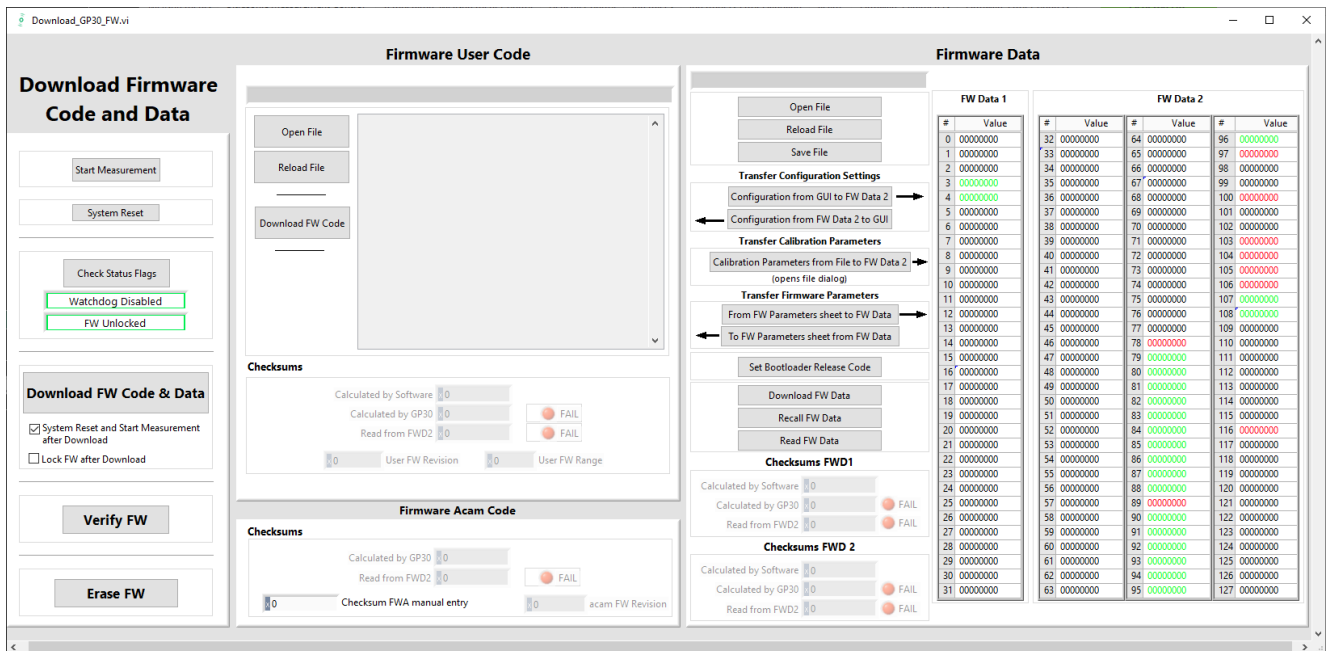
Download_GP30_FW.vi

Download Firmware Code and Data

Start Measurement

System Reset

Check Status Flags

Watchdog Disabled

FW Unlocked

Download FW Code & Data

System Reset and Start Measurement after Download

Lock FW after Download

Verify FW

Erase FW

Firmware User Code

Open File

Reload File

Download FW Code

Checksums

Calculated by Software 0

Calculated by GP30 0 FAIL

Read from FWD2 0 FAIL

0 User FW Revision 0 User FW Range

Firmware Acam Code

Checksums

Calculated by GP30 0

Read from FWD2 0 FAIL

0 Checksum FWA manual entry 0 acam FW Revision

Firmware Data

Open File

Reload File

Save File

Transfer Configuration Settings

Configuration from GUI to FW Data 2

Configuration from FW Data 2 to GUI

Transfer Calibration Parameters

Calibration Parameters from File to FW Data 2

(opens file dialog)

Transfer Firmware Parameters

From FW Parameters sheet to FW Data

To FW Parameters sheet from FW Data

Set Bootloader Release Code

Download FW Data

Recall FW Data

Read FW Data

Checksums FWD1

Calculated by Software 0

Calculated by GP30 0 FAIL

Read from FWD2 0 FAIL

Checksums FWD 2

Calculated by Software 0

Calculated by GP30 0 FAIL

Read from FWD2 0 FAIL

FW Data 1

| # | Value |
|---|---|
| 0 | 00000000 |
| 1 | 00000000 |
| 2 | 00000000 |
| 3 | 00000000 |
| 4 | 00000000 |
| 5 | 00000000 |
| 6 | 00000000 |
| 7 | 00000000 |
| 8 | 00000000 |
| 9 | 00000000 |
| 10 | 00000000 |
| 11 | 00000000 |
| 12 | 00000000 |
| 13 | 00000000 |
| 14 | 00000000 |
| 15 | 00000000 |
| 16 | 00000000 |
| 17 | 00000000 |
| 18 | 00000000 |
| 19 | 00000000 |
| 20 | 00000000 |
| 21 | 00000000 |
| 22 | 00000000 |
| 23 | 00000000 |
| 24 | 00000000 |
| 25 | 00000000 |
| 26 | 00000000 |
| 27 | 00000000 |
| 28 | 00000000 |
| 29 | 00000000 |
| 30 | 00000000 |
| 31 | 00000000 |

FW Data 2

| # | Value | # | Value | # | Value |
|---|---|---|---|---|---|
| 32 | 00000000 | 64 | 00000000 | 96 | 00000000 |
| 33 | 00000000 | 65 | 00000000 | 97 | 00000000 |
| 34 | 00000000 | 66 | 00000000 | 98 | 00000000 |
| 35 | 00000000 | 67 | 00000000 | 99 | 00000000 |
| 36 | 00000000 | 68 | 00000000 | 100 | 00000000 |
| 37 | 00000000 | 69 | 00000000 | 101 | 00000000 |
| 38 | 00000000 | 70 | 00000000 | 102 | 00000000 |
| 39 | 00000000 | 71 | 00000000 | 103 | 00000000 |
| 40 | 00000000 | 72 | 00000000 | 104 | 00000000 |
| 41 | 00000000 | 73 | 00000000 | 105 | 00000000 |
| 42 | 00000000 | 74 | 00000000 | 106 | 00000000 |
| 43 | 00000000 | 75 | 00000000 | 107 | 00000000 |
| 44 | 00000000 | 76 | 00000000 | 108 | 00000000 |
| 45 | 00000000 | 77 | 00000000 | 109 | 00000000 |
| 46 | 00000000 | 78 | 00000000 | 110 | 00000000 |
| 47 | 00000000 | 79 | 00000000 | 111 | 00000000 |
| 48 | 00000000 | 80 | 00000000 | 112 | 00000000 |
| 49 | 00000000 | 81 | 00000000 | 113 | 00000000 |
| 50 | 00000000 | 82 | 00000000 | 114 | 00000000 |
| 51 | 00000000 | 83 | 00000000 | 115 | 00000000 |
| 52 | 00000000 | 84 | 00000000 | 116 | 00000000 |
| 53 | 00000000 | 85 | 00000000 | 117 | 00000000 |
| 54 | 00000000 | 86 | 00000000 | 118 | 00000000 |
| 55 | 00000000 | 87 | 00000000 | 119 | 00000000 |
| 56 | 00000000 | 88 | 00000000 | 120 | 00000000 |
| 57 | 00000000 | 89 | 00000000 | 121 | 00000000 |
| 58 | 00000000 | 90 | 00000000 | 122 | 00000000 |
| 59 | 00000000 | 91 | 00000000 | 123 | 00000000 |
| 60 | 00000000 | 92 | 00000000 | 124 | 00000000 |
| 61 | 00000000 | 93 | 00000000 | 125 | 00000000 |
| 62 | 00000000 | 94 | 00000000 | 126 | 00000000 |
| 63 | 00000000 | 95 | 00000000 | 127 | 00000000 |